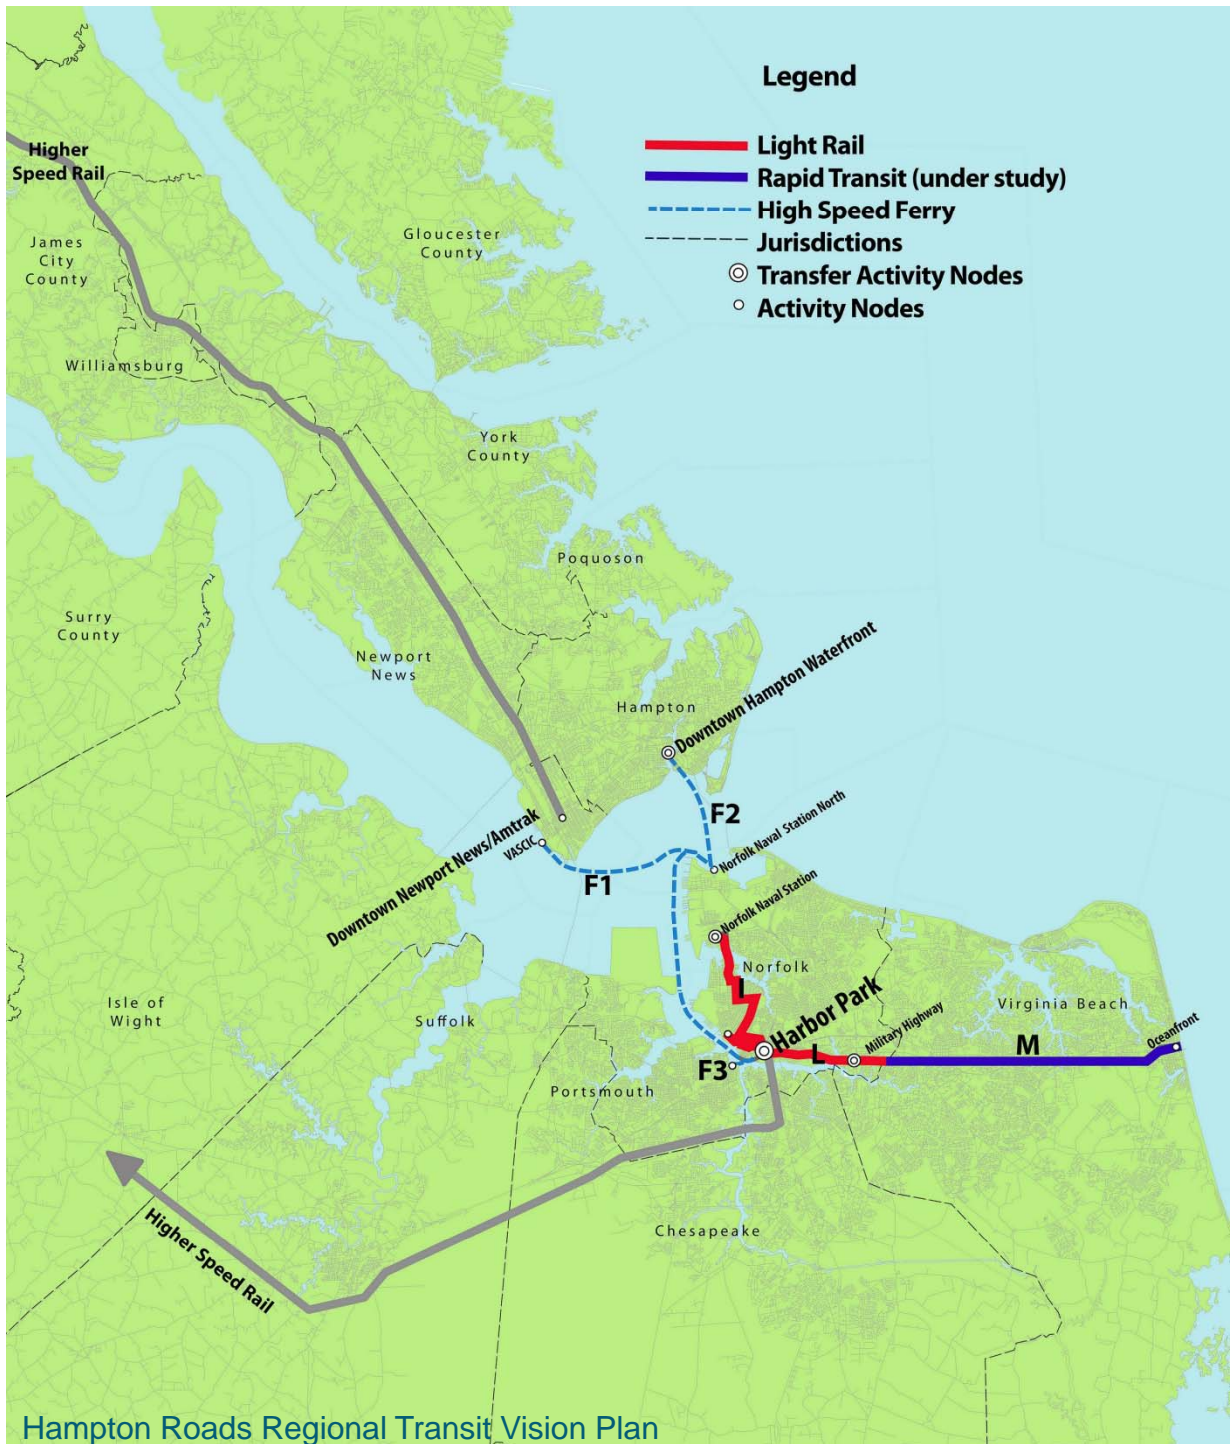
Legend

Light Rail
Rapid Transit (under study)
High Speed Ferry
Jurisdictions
Transfer Activity Nodes
Activity Nodes

Higher Speed Rail

James City County

Gloucester County

Williamsburg

York County

Poquoson

Surry County

Newport News

Hampton

Downtown Hampton Waterfront

F2

Norfolk Naval Station North

VASCIC

Downtown Newport News/Amtrak

F1

Norfolk Naval Station

Norfolk

L

Isle of Wight

Suffolk

Harbor Park

Military Highway

L

Virginia Beach

M

Oceanfront

F3

Portsmouth

Higher Speed Rail

Chesapeake

Hampton Roads Regional Transit Vision Plan